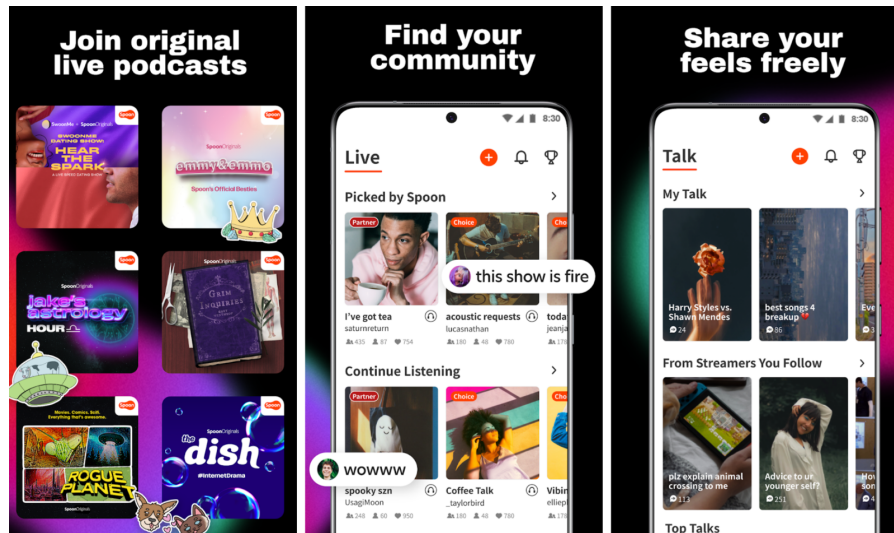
Join original live podcasts

Spoon
SwoonMe × SpoonOriginals
SWOONME DATING SHOW
HEAR THE SPARK
A LIVE SPEED DATING SHOW

Spoon
SpoonOriginals
emmy&emma
Spoon's Official Besties

Spoon
SpoonOriginals
jake's astrology HOUR

Spoon
SpoonOriginals
GRIM INQUIRIES

Spoon
Movies. Comics. Scifi. Everything that's awesome.
ROGUE PLANET
SpoonOriginals

Spoon
SpoonOriginals
the dish
#InternetDrama

Find your community

8:30
Live
Picked by Spoon
Partner
I've got tea
saturnreturn
435 87 754
Choice
acoustic requests
lucasnathan
180 48 780
Cho
toda
jeanja
178
this show is fire
Continue Listening
Partner
spooky szn
UsagiMoon
60 950
Choice
Coffee Talk
_taylorbird
180 48 780
Cho
Vibin
elliep
178
wowww

Share your feels freely

8:30
Talk
My Talk
Harry Styles vs. Shawn Mendes
24
best songs 4 breakup
86
Eve
From Streamers You Follow
plz explain animal crossing to me
113
Advice to ur younger self?
251
Top Talks